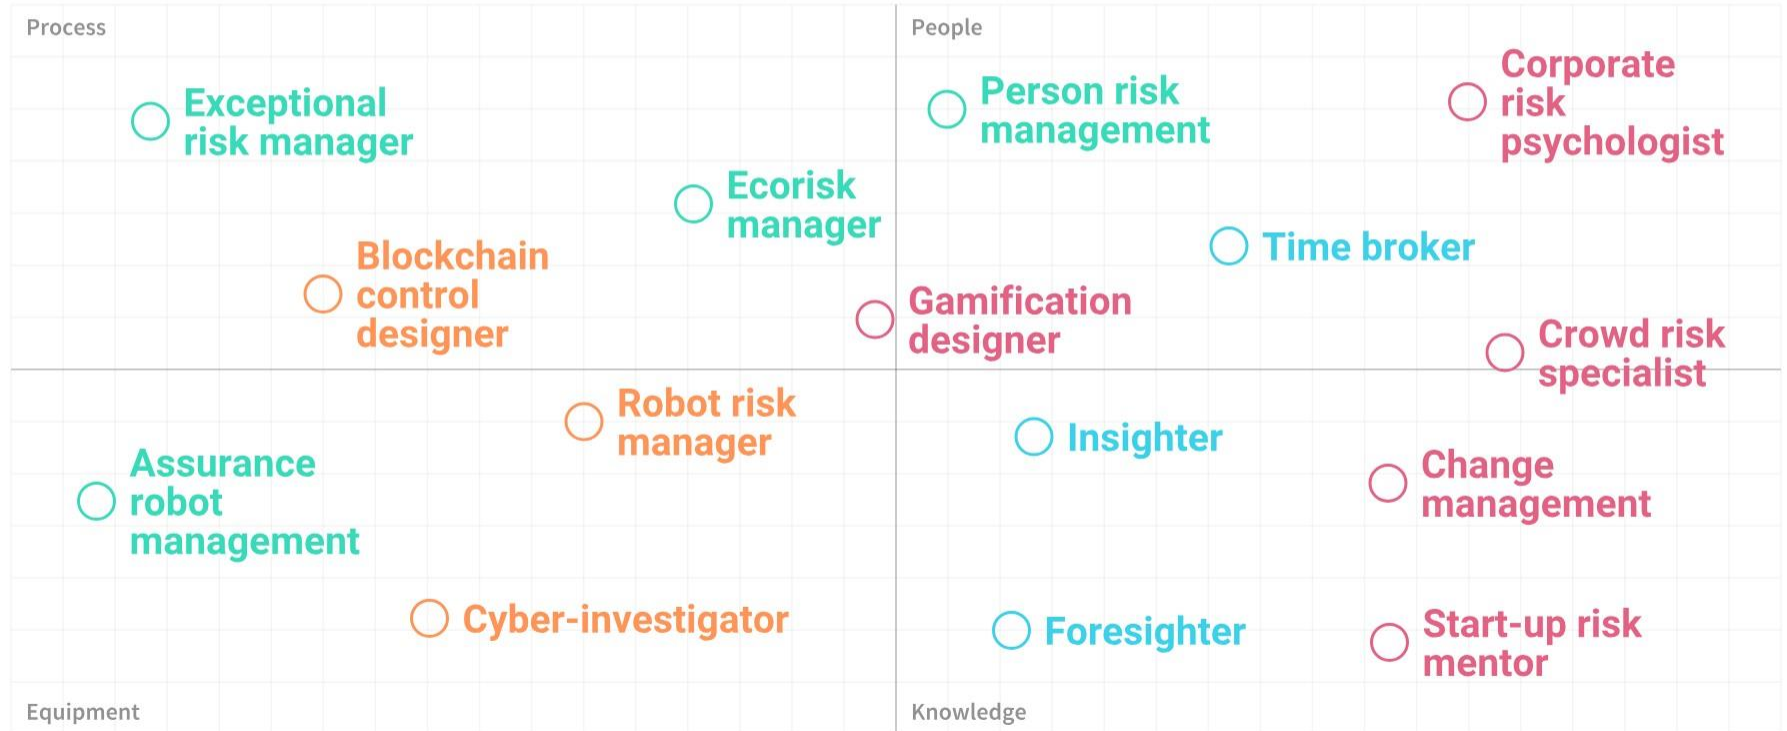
Process

Exceptional risk manager

Ecorisk manager

Blockchain control designer

People

Person risk management

Corporate risk psychologist

Time broker

Gamification designer

Crowd risk specialist

Robot risk manager

Assurance robot management

Cyber-investigator

Equipment

Insighter

Change management

Foresighter

Start-up risk mentor

Knowledge